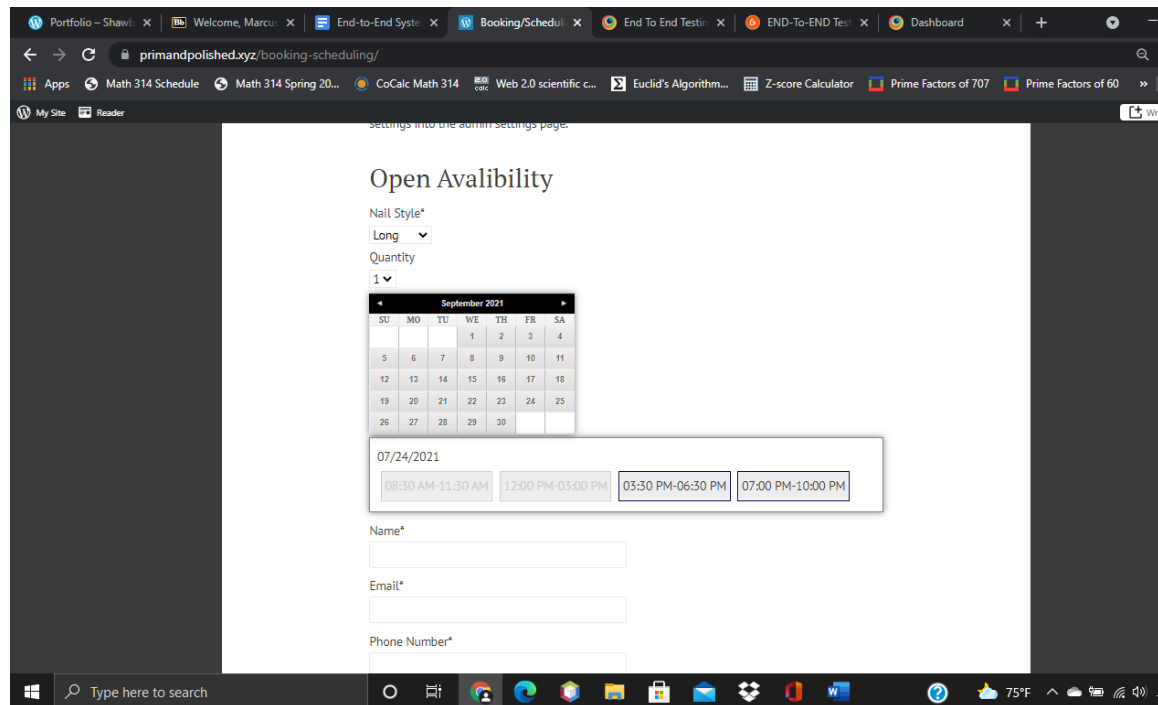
Portfolio – Shawb ×
Welcome, Marcu ×
End-to-End Syste ×
Booking/Schedul ×
End To End Testin ×
END-To-END Test ×
Dashboard ×
+

primandpolished.xyz/booking-scheduling/

Apps
Math 314 Schedule
Math 314 Spring 20...
CoCalc Math 314
Web 2.0 scientific c...
Euclid's Algorithm...
Z-score Calculator
Prime Factors of 707
Prime Factors of 60
»

My Site
Reader

settings into the admin settings page.

Open Avalibility

Nail Style*
Long
Quantity
1

◄ September 2021 ►

| SU | MO | TU | WE | TH | FR | SA |
|---|---|---|---|---|---|---|
| | | | 1 | 2 | 3 | 4 |
| 5 | 6 | 7 | 8 | 9 | 10 | 11 |
| 12 | 13 | 14 | 15 | 16 | 17 | 18 |
| 19 | 20 | 21 | 22 | 23 | 24 | 25 |
| 26 | 27 | 28 | 29 | 30 | | |

07/24/2021
08:30 AM-11:30 AM
12:00 PM-03:00 PM
03:30 PM-06:30 PM
07:00 PM-10:00 PM

Name*

Email*

Phone Number*

Type here to search
75°F